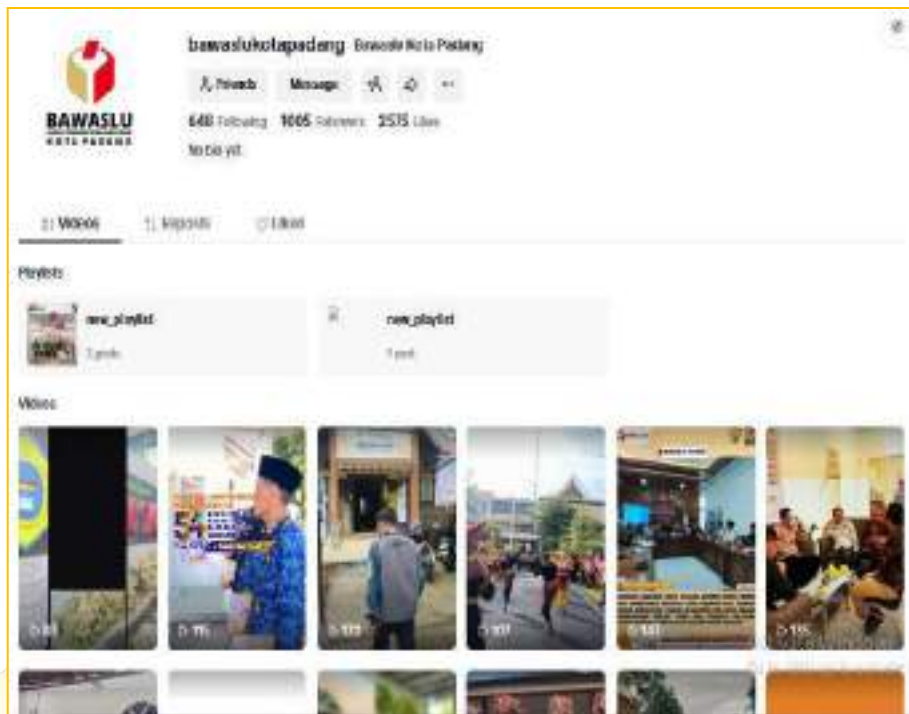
BAWASLU
KOTA PADANG

bawaslukotapadang Bawaslu Kota Padang

Friends Message

640 Following 1005 Followers 2575 Likes

No bio yet.

Videos Reposts Liked

Playlists

new_playlist
7 posts

new_playlist
1 post

Videos

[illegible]
175
133
107
143
115